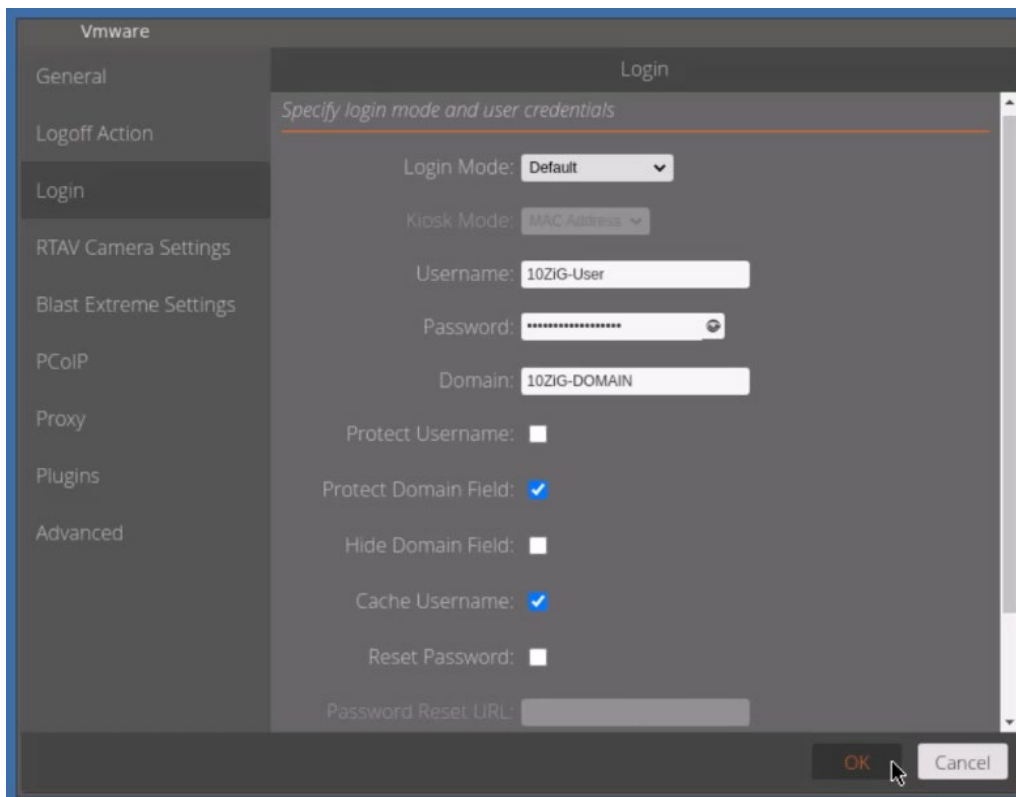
Vmware

General
Logoff Action
Login
RTAV Camera Settings
Blast Extreme Settings
PCoIP
Proxy
Plugins
Advanced

Login

Specify login mode and user credentials

Login Mode: Default

Kiosk Mode: MAC Address

Username: 10ZiG-User

Password: ••••••••••••••••••

Domain: 10ZIG-DOMAIN

Protect Username:

Protect Domain Field:

Hide Domain Field:

Cache Username:

Reset Password:

Password Reset URL:

OK Cancel